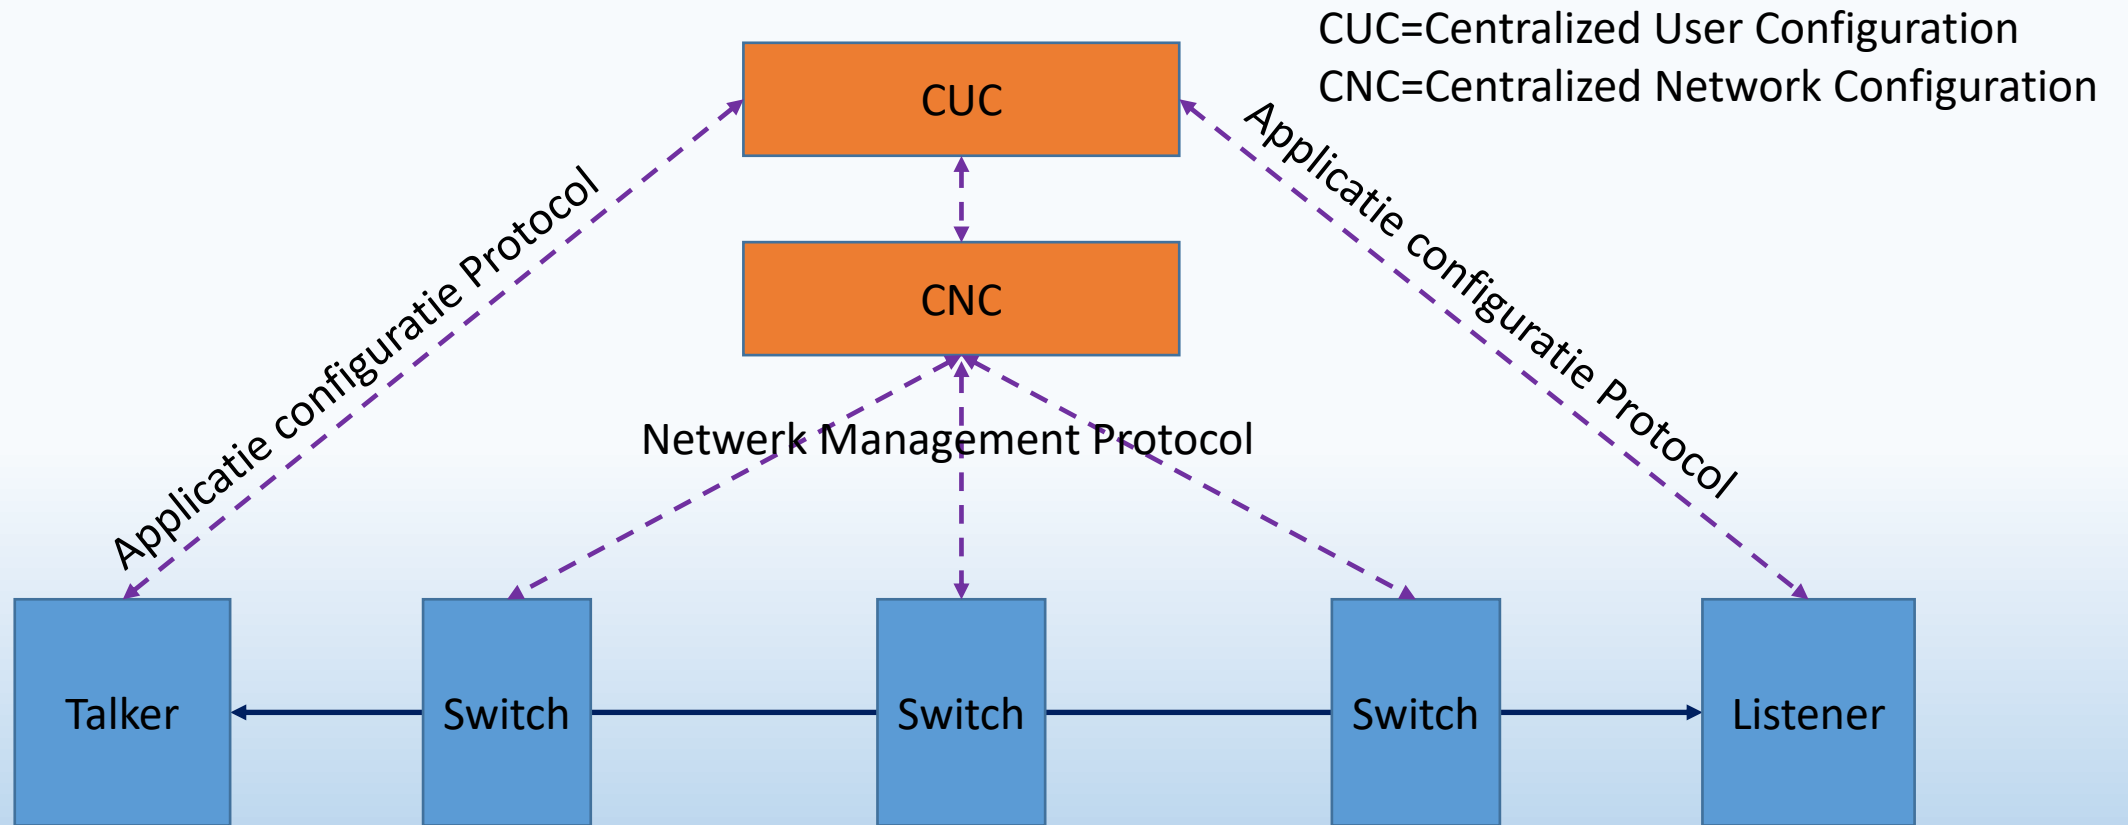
CUC=Centralized User Configuration
CNC=Centralized Network Configuration

CUC

CNC

Applicatie configuratie Protocol

Applicatie configuratie Protocol

Netwerk Management Protocol

Talker

Switch

Switch

Switch

Listener